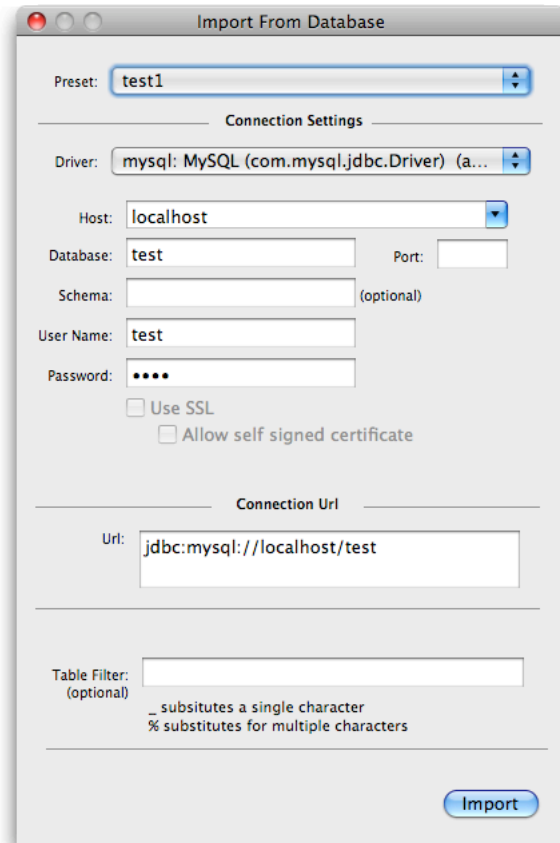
Import From Database

Preset: test1

Connection Settings

Driver: mysql: MySQL (com.mysql.jdbc.Driver) (a...

Host: localhost

Database: test

Port:

Schema:

(optional)

User Name: test

Password: ••••

Use SSL

Allow self signed certificate

Connection Url

Url: jdbc:mysql://localhost/test

Table Filter: (optional)

_ subsitutes a single character
% substitutes for multiple characters

Import